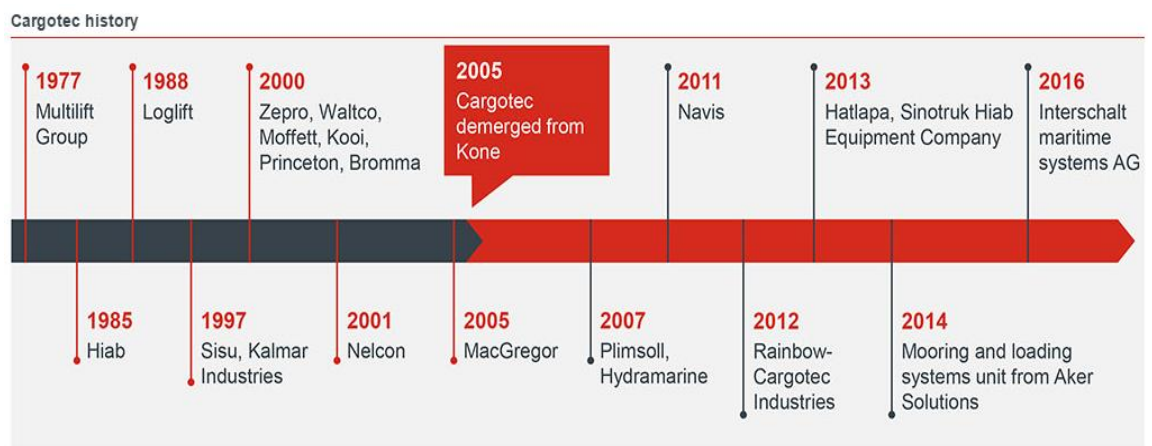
Cargotec history

1977
Multilift Group

1988
Loglift

2000
Zepro, Waltco, Moffett, Kooi, Princeton, Bromma

2005
Cargotec demerged from Kone

2011
Navis

2013
Hatlapa, Sinotruk Hiab Equipment Company

2016
Interschalt maritime systems AG

1985
Hiab

1997
Sisu, Kalmar Industries

2001
Nelcon

2005
MacGregor

2007
Plimsoll, Hydramarine

2012
Rainbow-Cargotec Industries

2014
Mooring and loading systems unit from Aker Solutions